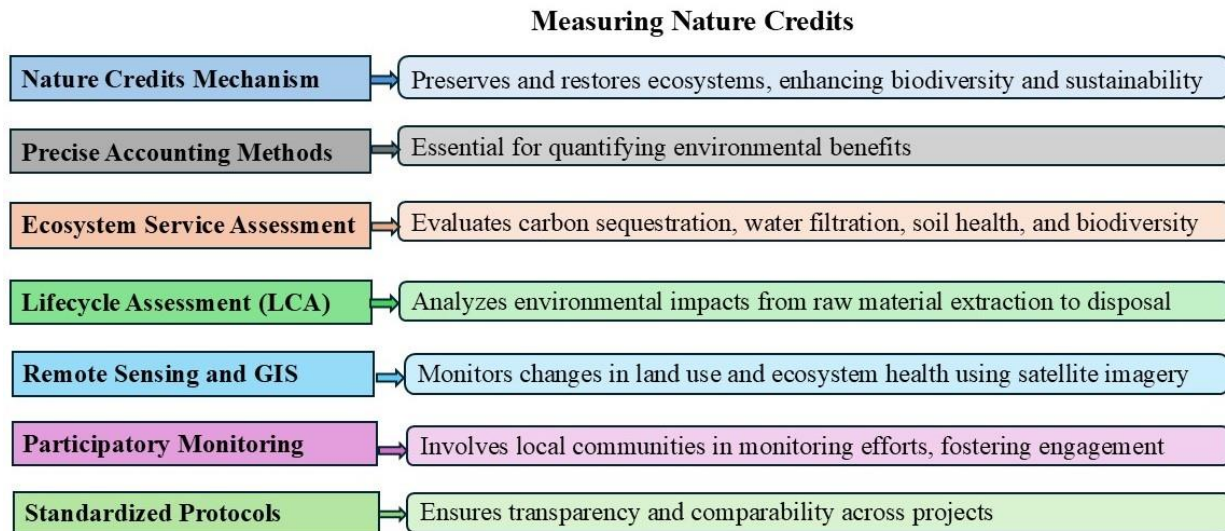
Measuring Nature Credits

Nature Credits Mechanism

Preserves and restores ecosystems, enhancing biodiversity and sustainability

Precise Accounting Methods

Essential for quantifying environmental benefits

Ecosystem Service Assessment

Evaluates carbon sequestration, water filtration, soil health, and biodiversity

Lifecycle Assessment (LCA)

Analyzes environmental impacts from raw material extraction to disposal

Remote Sensing and GIS

Monitors changes in land use and ecosystem health using satellite imagery

Participatory Monitoring

Involves local communities in monitoring efforts, fostering engagement

Standardized Protocols

Ensures transparency and comparability across projects